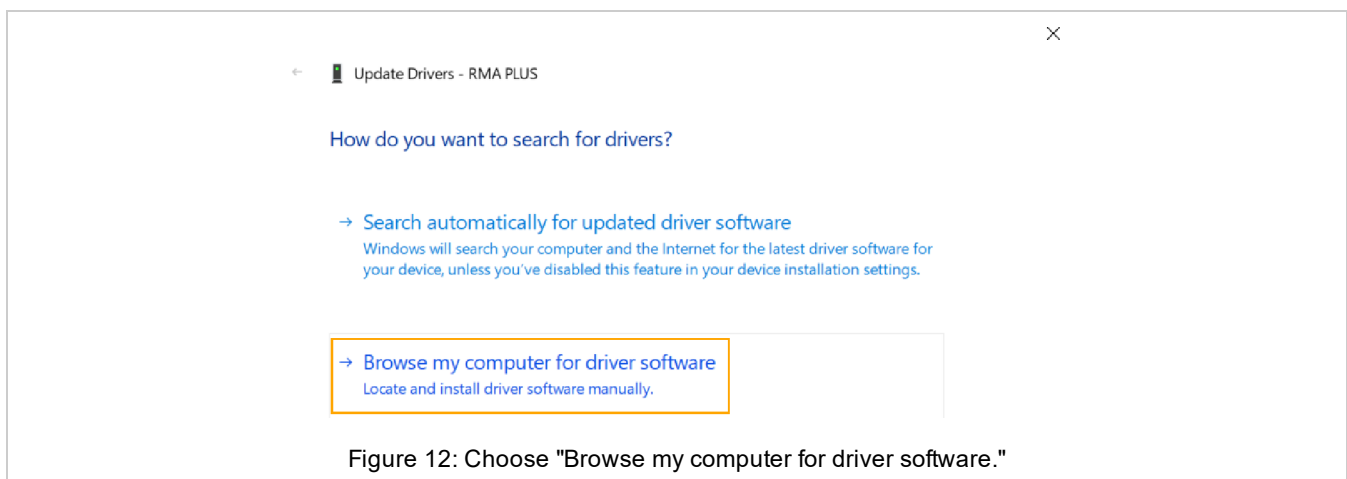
×

← Update Drivers - RMA PLUS

How do you want to search for drivers?

→ Search automatically for updated driver software
Windows will search your computer and the Internet for the latest driver software for your device, unless you've disabled this feature in your device installation settings.

→ Browse my computer for driver software
Locate and install driver software manually.

Figure 12: Choose "Browse my computer for driver software."